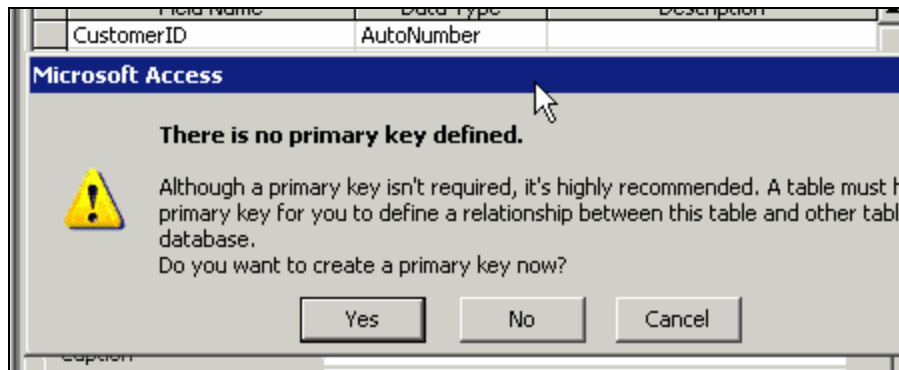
| Field Name | Data Type | Description |
|---|---|---|
| CustomerID | AutoNumber | |

Microsoft Access

There is no primary key defined.

Although a primary key isn't required, it's highly recommended. A table must h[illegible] primary key for you to define a relationship between this table and other tabl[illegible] database.
Do you want to create a primary key now?

Yes No Cancel

Caption